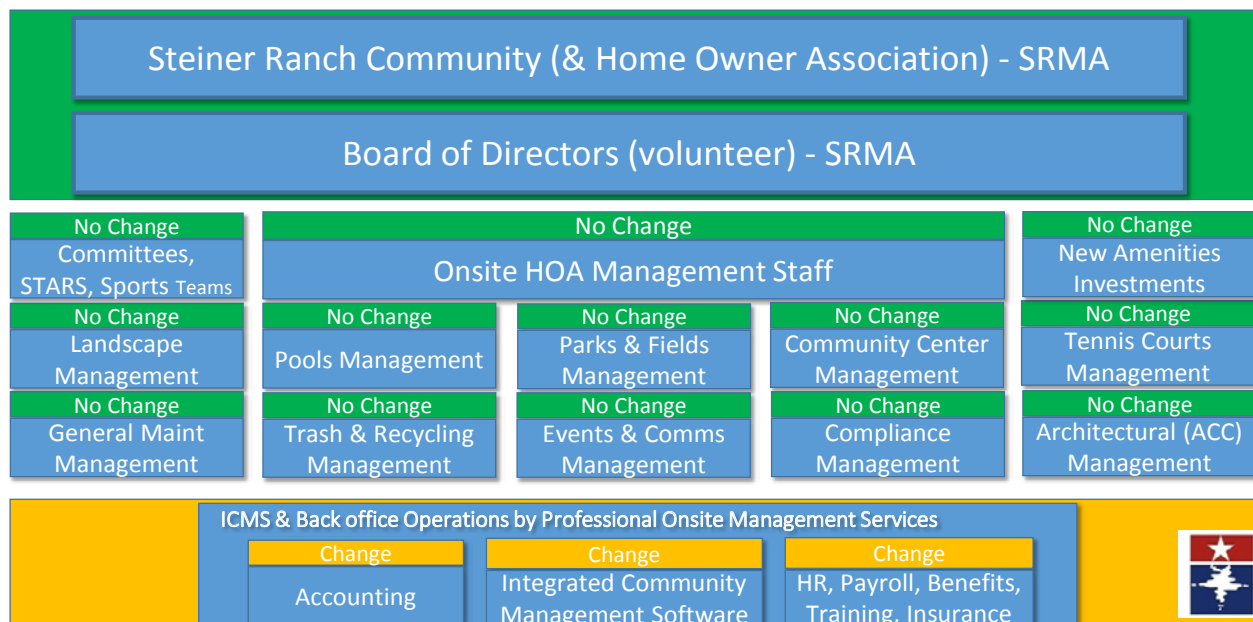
Steiner Ranch Community (& Home Owner Association) - SRMA

Board of Directors (volunteer) - SRMA

No Change
Committees, STARS, Sports Teams

No Change
Onsite HOA Management Staff

No Change
New Amenities Investments

No Change
Landscape Management

No Change
Pools Management

No Change
Parks & Fields Management

No Change
Community Center Management

No Change
Tennis Courts Management

No Change
General Maint Management

No Change
Trash & Recycling Management

No Change
Events & Comms Management

No Change
Compliance Management

No Change
Architectural (ACC) Management

ICMS & Back office Operations by Professional Onsite Management Services

Change
Accounting

Change
Integrated Community Management Software

Change
HR, Payroll, Benefits, Training, Insurance